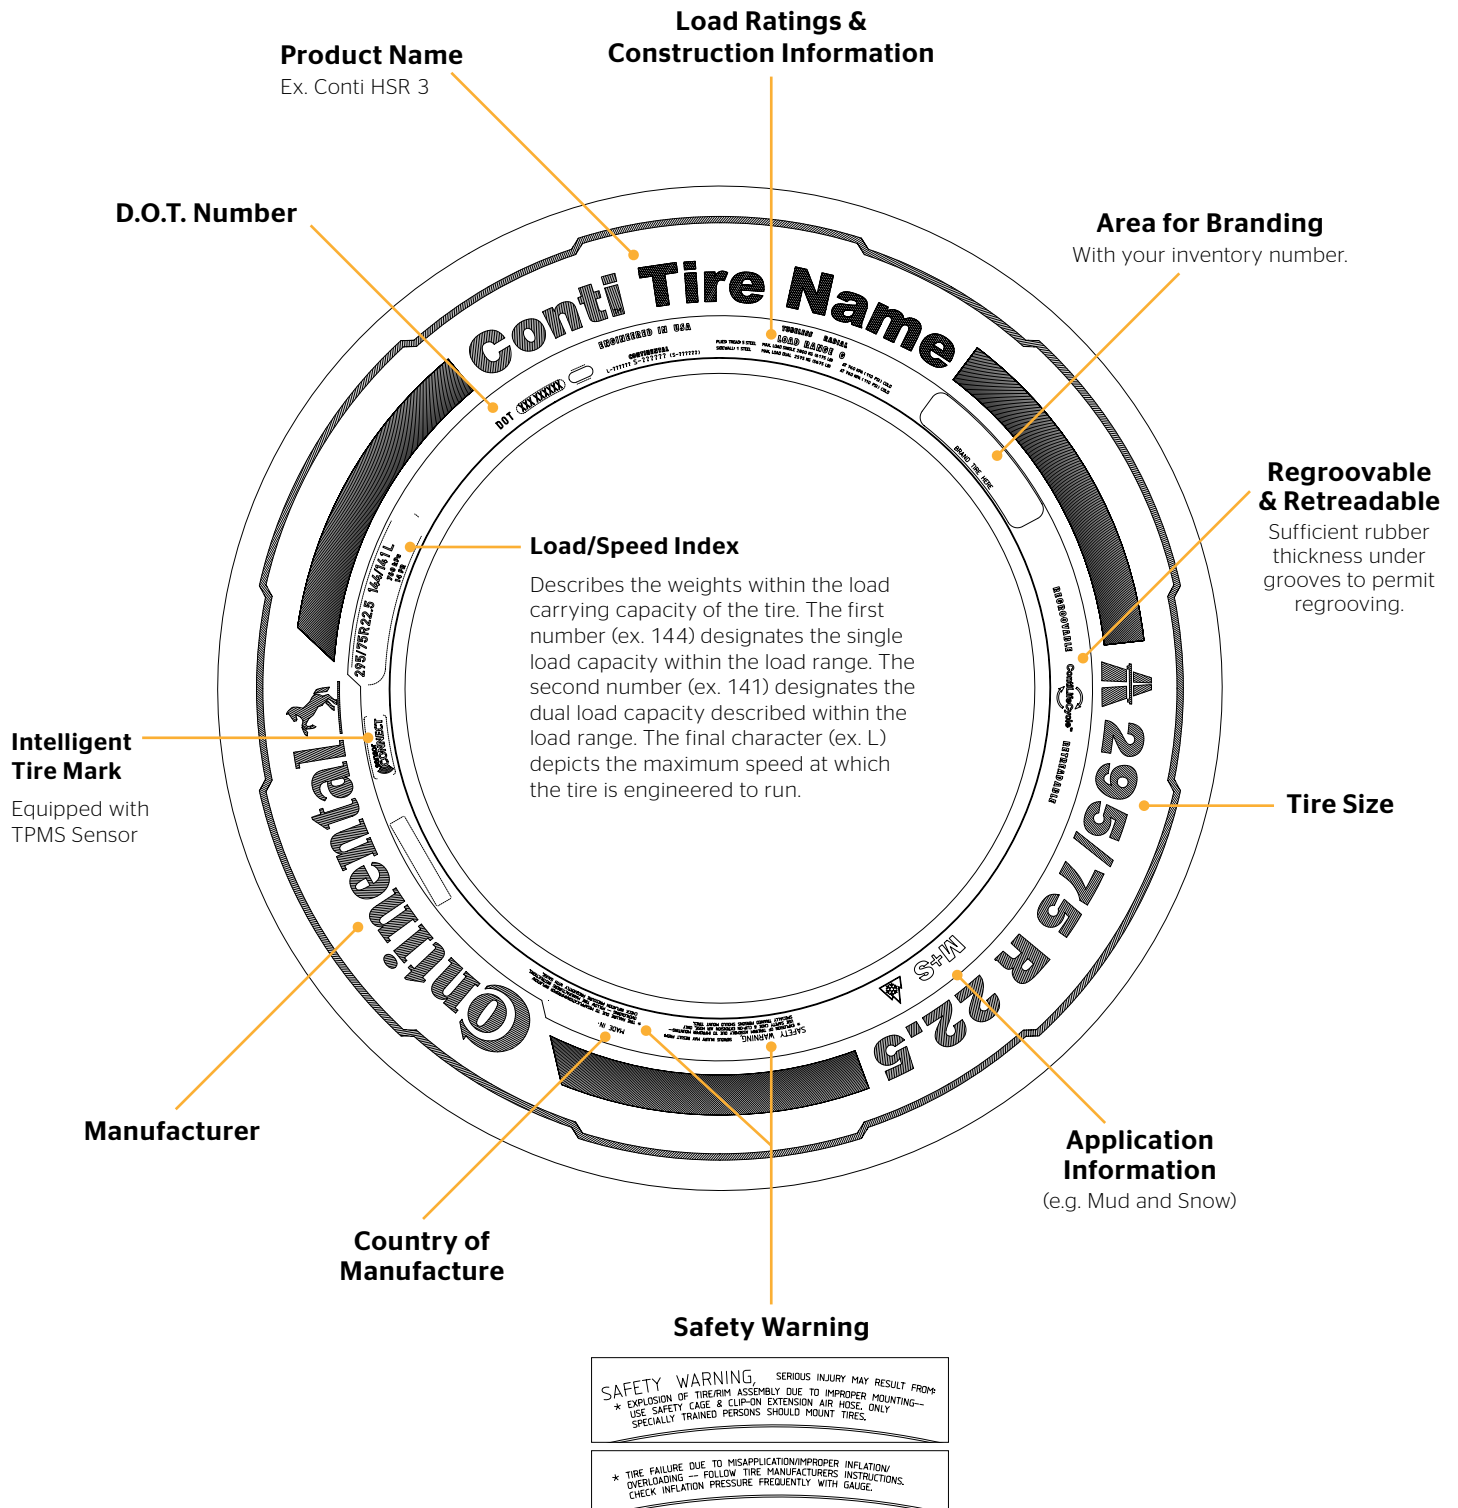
Load Ratings &
Construction Information

Product Name
Ex. Conti HSR 3

D.O.T. Number

Area for Branding
With your inventory number.

Regroovable
& Retreadable
Sufficient rubber thickness under grooves to permit regrooving.

Conti Tire Name

ENGINEERED IN USA

LOAD RANGE

DOT

BRAND TIRE HERE

Load/Speed Index

Describes the weights within the load carrying capacity of the tire. The first number (ex. 144) designates the single load capacity within the load range. The second number (ex. 141) designates the dual load capacity described within the load range. The final character (ex. L) depicts the maximum speed at which the tire is engineered to run.

295/75R22.5 144/141 L

REGROOVABLE

RETREADABLE

295/75 R 22.5

Tire Size

Intelligent
Tire Mark

Equipped with
TPMS Sensor

Continental

M+S

MADE IN

SAFETY WARNING

Manufacturer

Application
Information
(e.g. Mud and Snow)

Country of
Manufacture

Safety Warning

SAFETY WARNING, SERIOUS INJURY MAY RESULT FROM:
* EXPLOSION OF TIRE/RIM ASSEMBLY DUE TO IMPROPER MOUNTING-- USE SAFETY CAGE & CLIP-ON EXTENSION AIR HOSE. ONLY SPECIALLY TRAINED PERSONS SHOULD MOUNT TIRES.

* TIRE FAILURE DUE TO MISAPPLICATION/IMPROPER INFLATION/ OVERLOADING -- FOLLOW TIRE MANUFACTURERS INSTRUCTIONS. CHECK INFLATION PRESSURE FREQUENTLY WITH GAUGE.